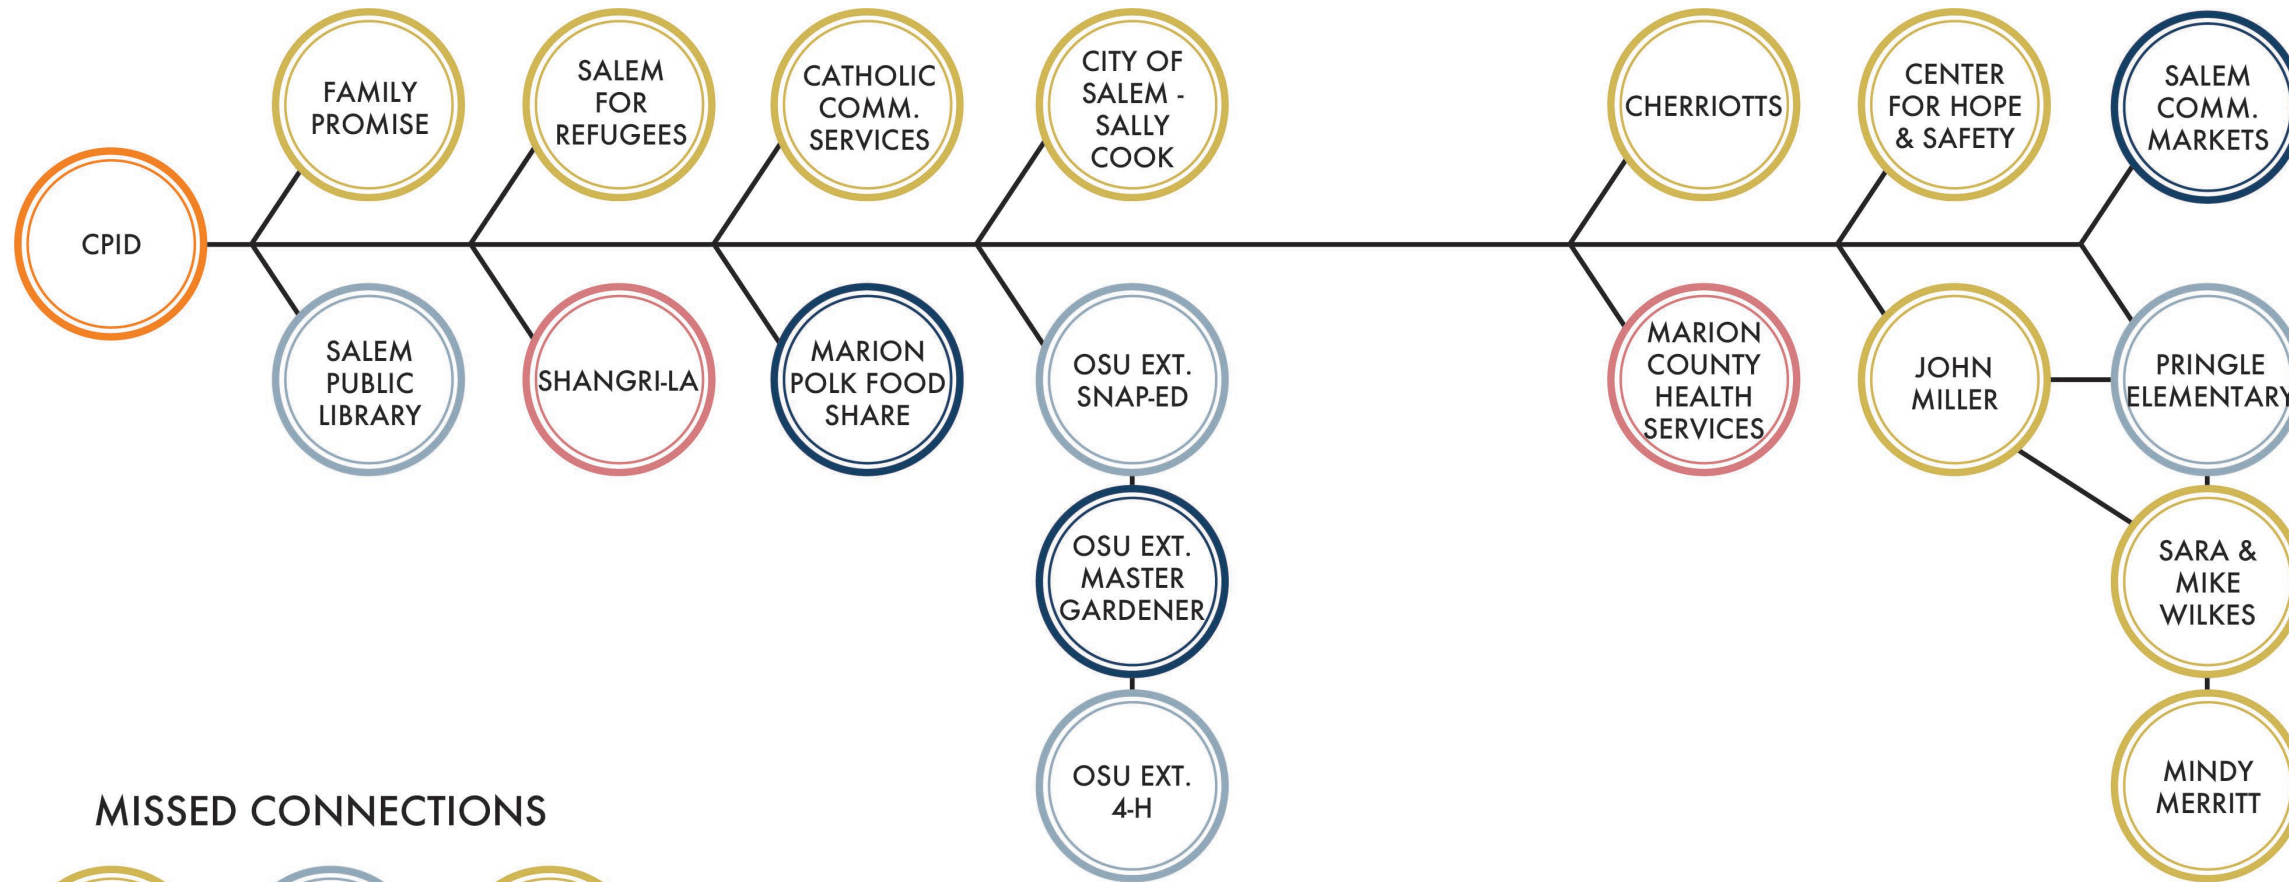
CPID

FAMILY PROMISE

SALEM PUBLIC LIBRARY

SALEM FOR REFUGEES

SHANGRI-LA

CATHOLIC COMM. SERVICES

MARION POLK FOOD SHARE

CITY OF SALEM - SALLY COOK

OSU EXT. SNAP-ED

OSU EXT. MASTER GARDENER

OSU EXT. 4-H

CHERRIOTTS

MARION COUNTY HEALTH SERVICES

CENTER FOR HOPE & SAFETY

JOHN MILLER

SALEM COMM. MARKETS

PRINGLE ELEMENTARY

SARA & MIKE WILKES

MINDY MERRITT

MISSED CONNECTIONS